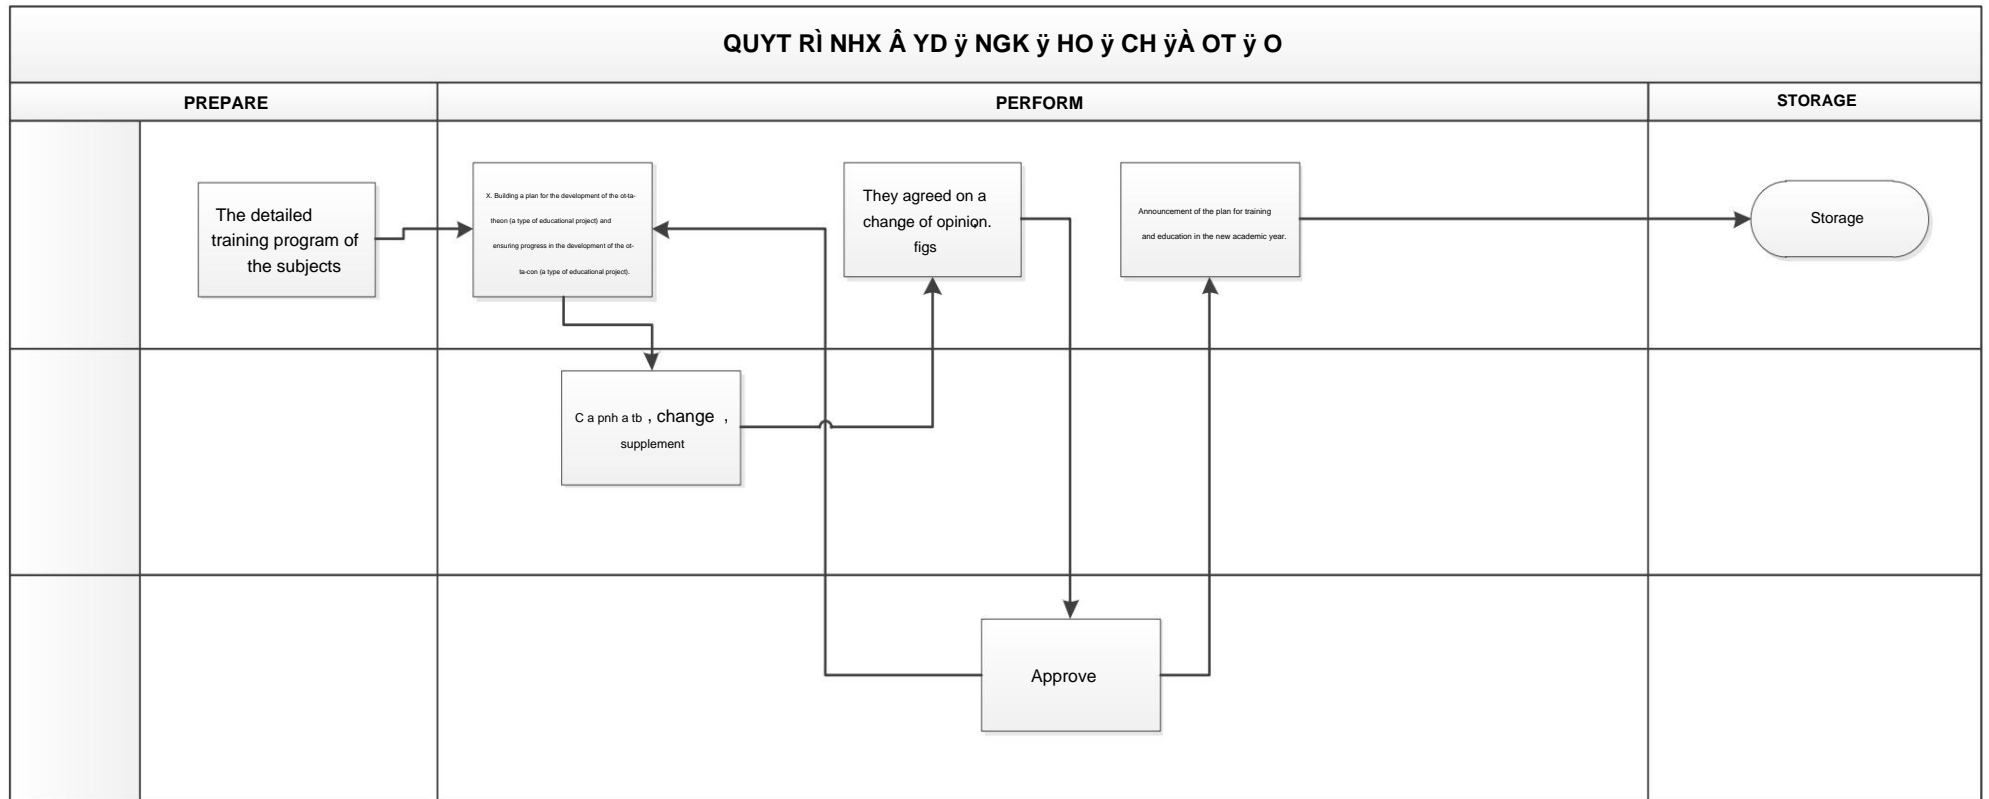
QUYT RÌ NHX Â YD ÿ NGK ÿ HO ÿ CH ÿÀ OT ÿ O

PREPARE

PERFORM

STORAGE

The detailed training program of the subjects

X. Building a plan for the development of the ot-ta-theon (a type of educational project) and ensuring progress in the development of the ot-ta-con (a type of educational project).

They agreed on a change of opinion. figs

Announcement of the plan for training and education in the new academic year.

Storage

C a pnh a tb , change , supplement

Approve